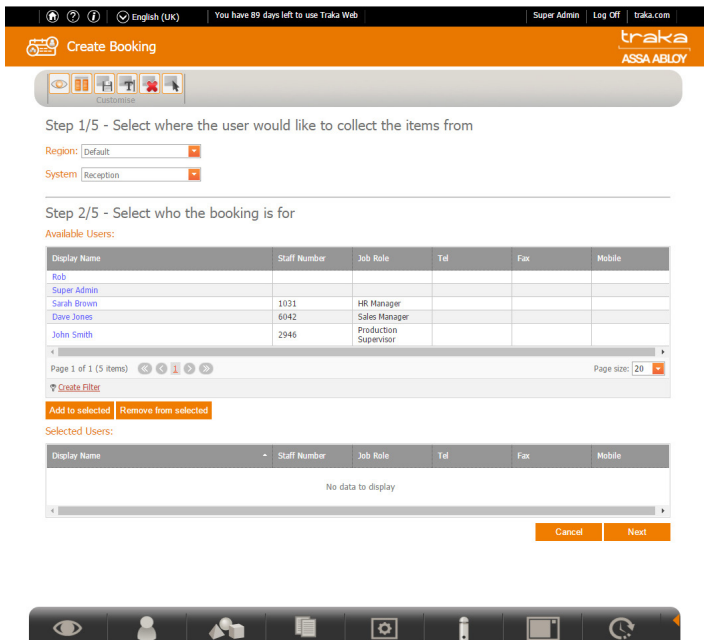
English (UK) | You have 89 days left to use Traka Web | Super Admin | Log Off | traka.com

Create Booking

traka
ASSA ABLOY

Customise

Step 1/5 - Select where the user would like to collect the items from

Region: Default

System Reception

Step 2/5 - Select who the booking is for

Available Users:

| Display Name | Staff Number | Job Role | Tel | Fax | Mobile |
|---|---|---|---|---|---|
| Rob | | | | | |
| Super Admin | | | | | |
| Sarah Brown | 1031 | HR Manager | | | |
| Dave Jones | 6042 | Sales Manager | | | |
| John Smith | 2946 | Production Supervisor | | | |

Page 1 of 1 (5 items) 1

Page size: 20

Create Filter

Add to selected | Remove from selected

Selected Users:

| Display Name | Staff Number | Job Role | Tel | Fax | Mobile |
|---|---|---|---|---|---|
| No data to display | | | | | |

Cancel | Next